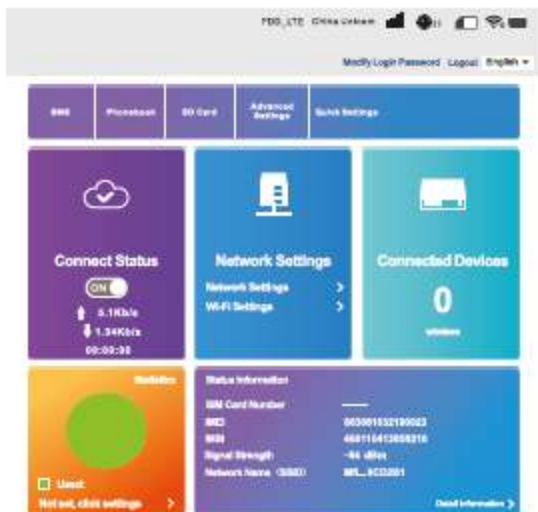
FDD_LTE China Unicom

Modify Login Password Logout English

SMS
Phonebook
SD Card
Advanced Settings
Quick Settings

Connect Status
ON
5.1Kb/s
1.34Kb/s
00:00:00

Network Settings
Network Settings
Wi-Fi Settings

Connected Devices
0
wireless

Statistics
Used
Not set, click settings

Status Information
SIM Card Number
IMEI 863001032199023
IMSI 460115413659216
Signal Strength -94 dBm
Network Name (SSID) MFi_9CD201
Detail Information